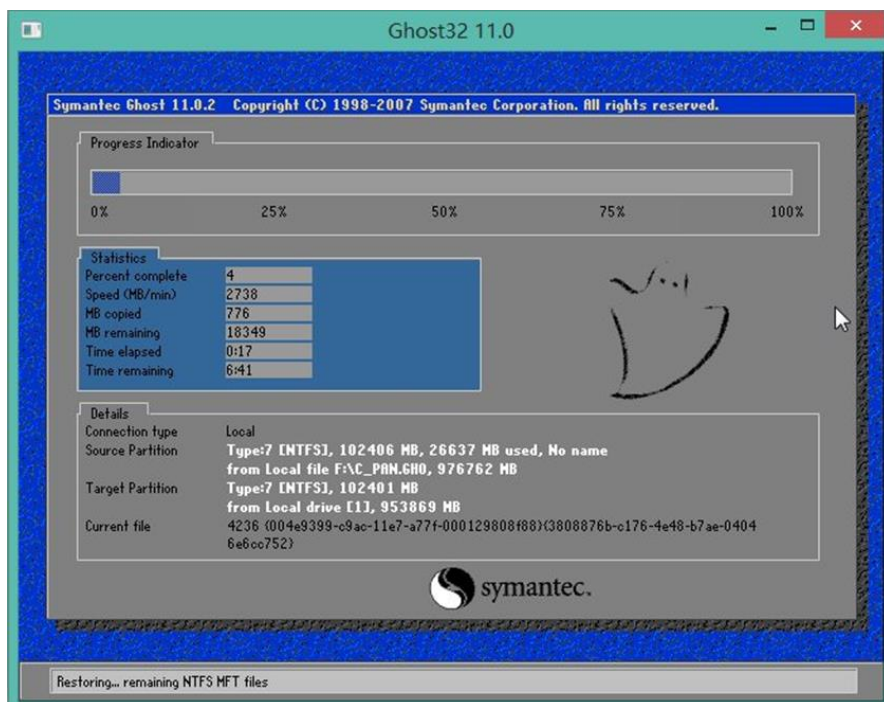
Ghost32 11.0

Symantec Ghost 11.0.2 Copyright (C) 1998-2007 Symantec Corporation. All rights reserved.

Progress Indicator

0% 25% 50% 75% 100%

Statistics

| | |
|---|---|
| Percent complete | 4 |
| Speed (MB/min) | 2738 |
| MB copied | 776 |
| MB remaining | 18349 |
| Time elapsed | 0:17 |
| Time remaining | 6:41 |

Details

| | |
|---|---|
| Connection type | Local |
| Source Partition | Type:7 [NTFS], 102406 MB, 26637 MB used, No name from Local file F:\C_PAN.GHO, 976762 MB |
| Target Partition | Type:7 [NTFS], 102401 MB from Local drive [1], 953869 MB |
| Current file | 4236 (004e9399-c9ac-11e7-a77f-000129808f88){3808876b-c176-4e48-b7ae-0404 6e6cc752} |

symantec.

Restoring... remaining NTFS MFT files